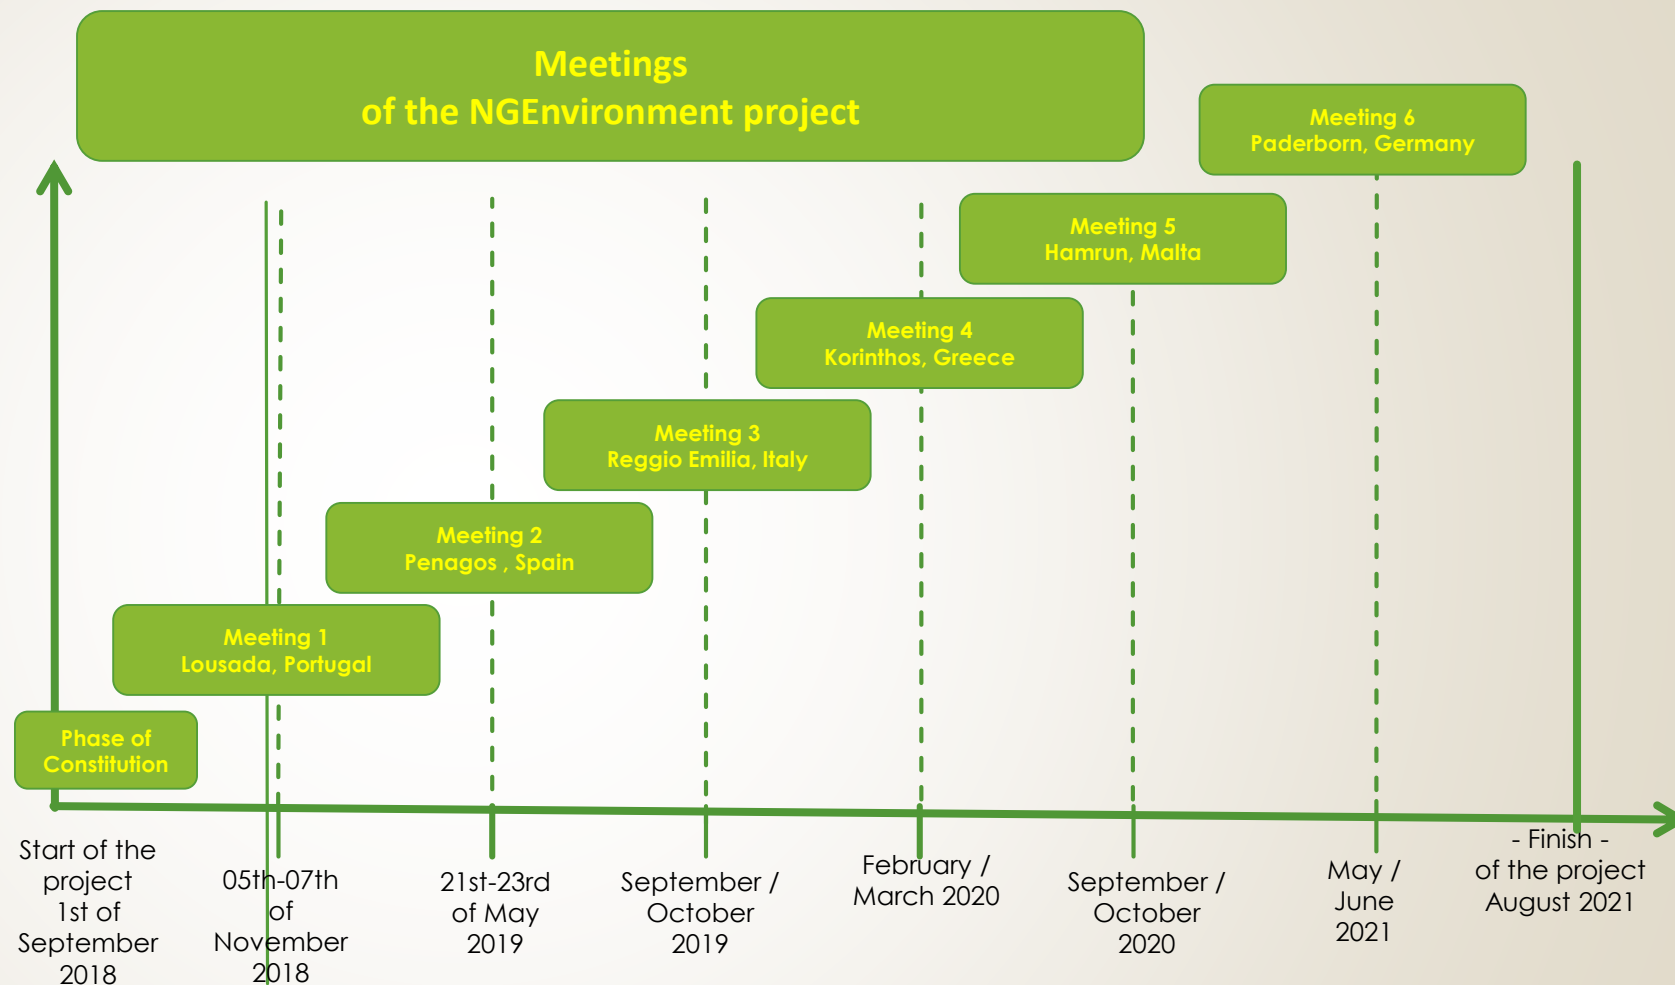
Meetings
of the NGEnvironment project

Meeting 6
Paderborn, Germany

Meeting 5
Hamrun, Malta

Meeting 4
Korinthos, Greece

Meeting 3
Reggio Emilia, Italy

Meeting 2
Penagos , Spain

Meeting 1
Lousada, Portugal

Phase of
Constitution

Start of the project
1st of September 2018

05th-07th of November 2018

21st-23rd of May 2019

September / October 2019

February / March 2020

September / October 2020

May / June 2021

- Finish -
of the project
August 2021